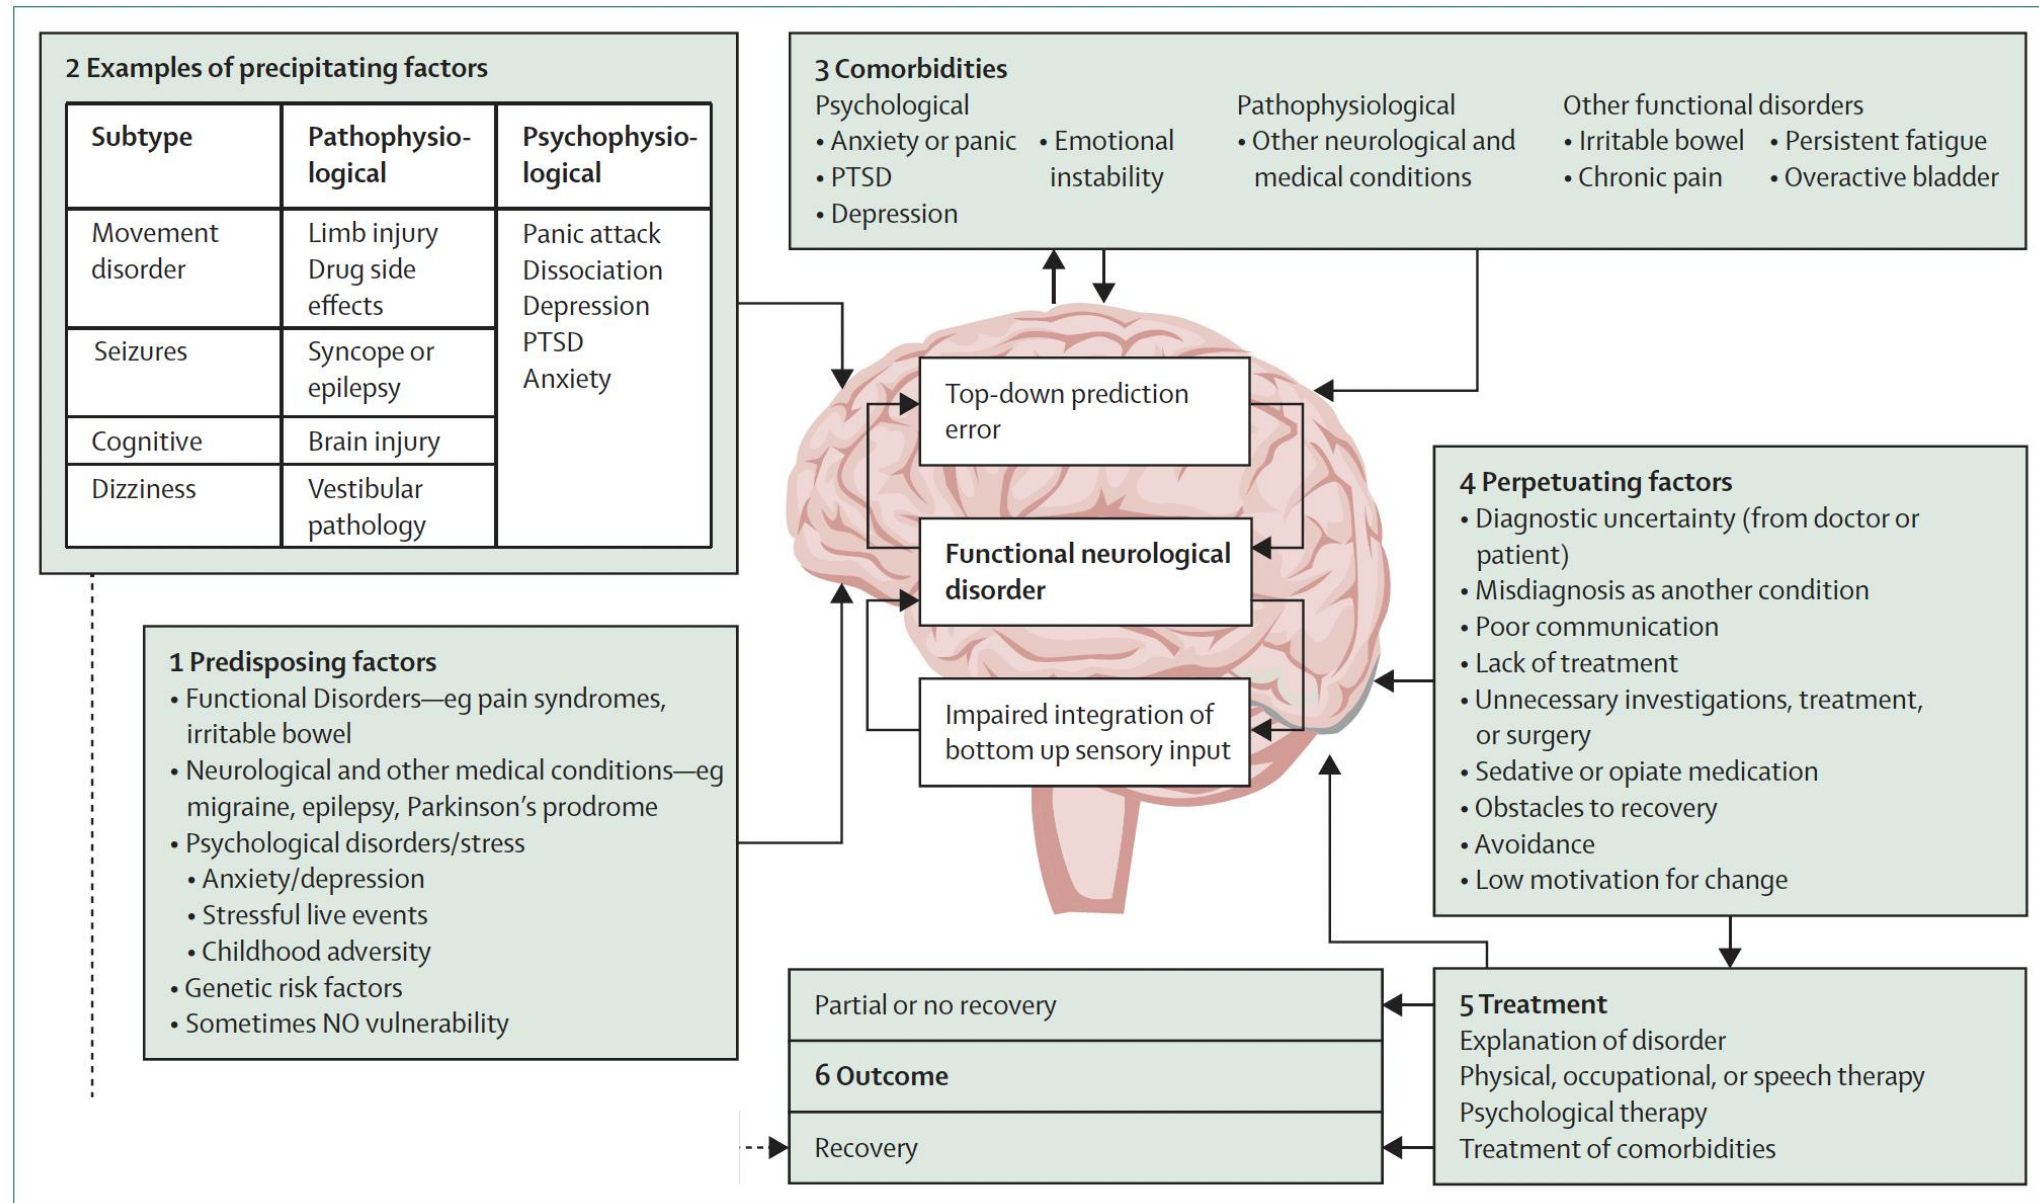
2 Examples of precipitating factors

| Subtype | Pathophysiological | Psychophysiological |
|---|---|---|
| Movement disorder | Limb injury Drug side effects | Panic attack Dissociation Depression PTSD Anxiety |
| Seizures | Syncope or epilepsy | |
| Cognitive | Brain injury | |
| Dizziness | Vestibular pathology | |

3 Comorbidities

Psychological
• Anxiety or panic
• PTSD
• Depression
• Emotional instability

Pathophysiological
• Other neurological and medical conditions

Other functional disorders
• Irritable bowel
• Chronic pain
• Persistent fatigue
• Overactive bladder

Top-down prediction error

Functional neurological disorder

Impaired integration of bottom up sensory input

4 Perpetuating factors
• Diagnostic uncertainty (from doctor or patient)
• Misdiagnosis as another condition
• Poor communication
• Lack of treatment
• Unnecessary investigations, treatment, or surgery
• Sedative or opiate medication
• Obstacles to recovery
• Avoidance
• Low motivation for change

1 Predisposing factors
• Functional Disorders—eg pain syndromes, irritable bowel
• Neurological and other medical conditions—eg migraine, epilepsy, Parkinson's prodrome
• Psychological disorders/stress
• Anxiety/depression
• Stressful live events
• Childhood adversity
• Genetic risk factors
• Sometimes NO vulnerability

Partial or no recovery

6 Outcome

Recovery

5 Treatment
Explanation of disorder
Physical, occupational, or speech therapy
Psychological therapy
Treatment of comorbidities